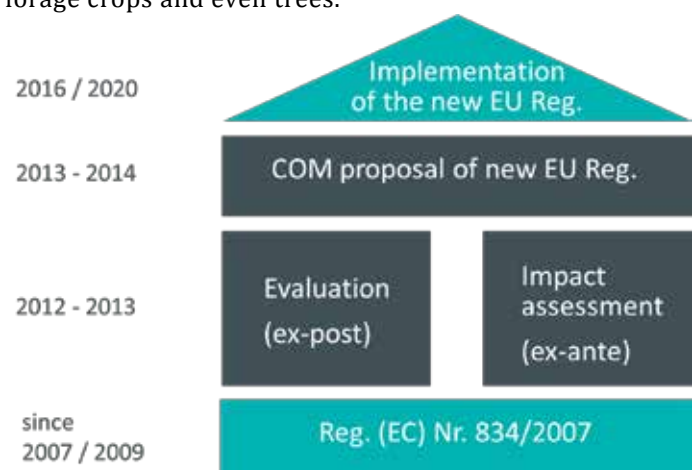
forage crops and even trees.

2016 / 2020

Implementation of the new EU Reg.

2013 - 2014

COM proposal of new EU Reg.

2012 - 2013

Evaluation (ex-post)

Impact assessment (ex-ante)

since 2007 / 2009

Reg. (EC) Nr. 834/2007